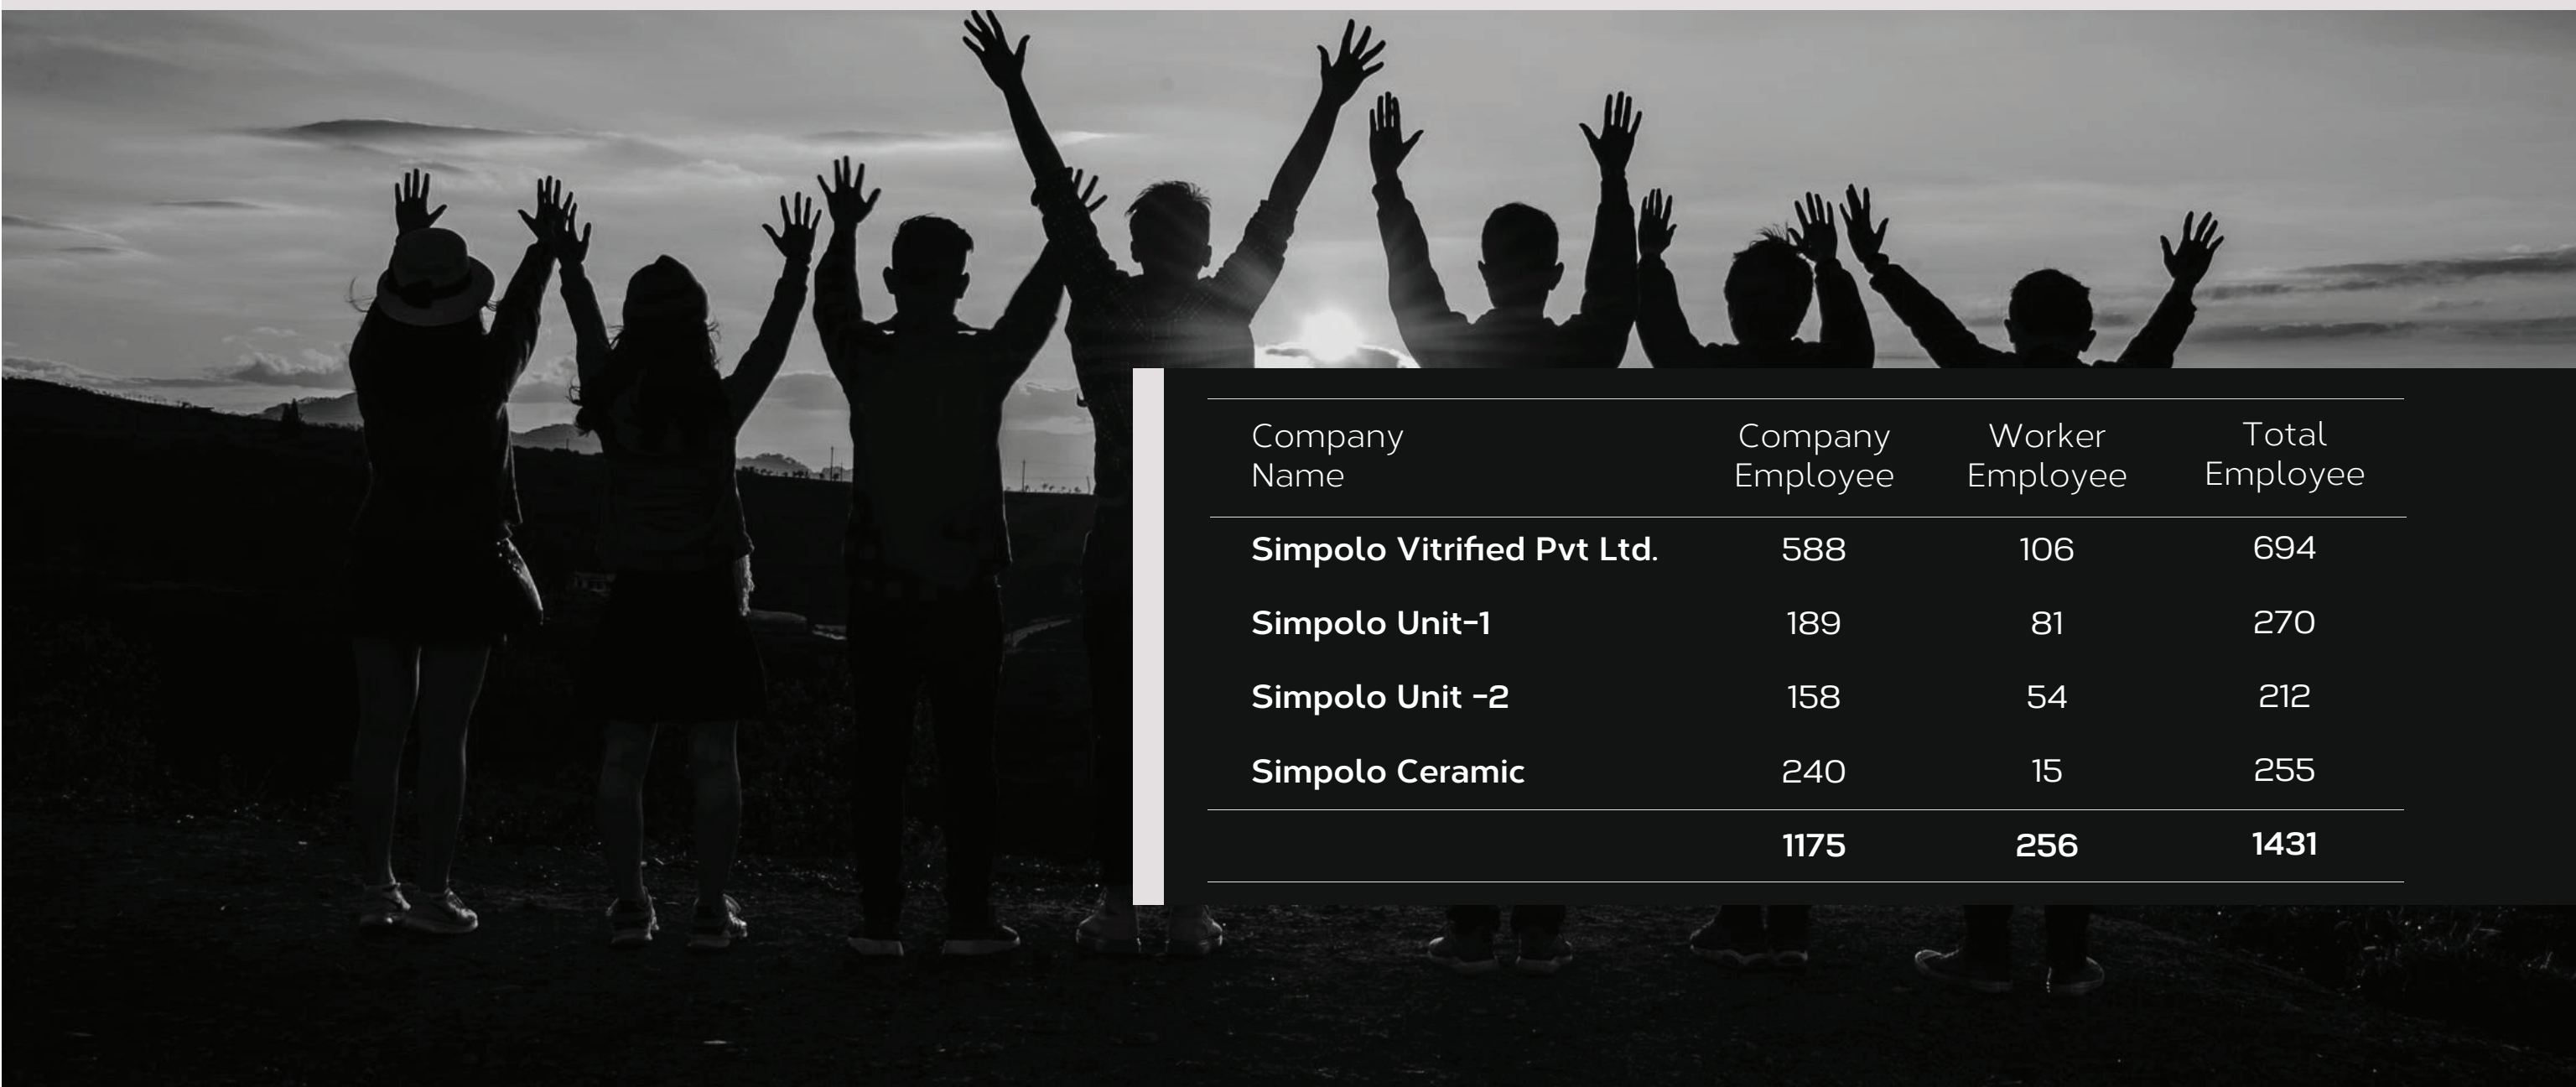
| Company Name | Company Employee | Worker Employee | Total Employee |
|---|---|---|---|
| Simpolo Vitrified Pvt Ltd. | 588 | 106 | 694 |
| Simpolo Unit-1 | 189 | 81 | 270 |
| Simpolo Unit -2 | 158 | 54 | 212 |
| Simpolo Ceramic | 240 | 15 | 255 |
| | 1175 | 256 | 1431 |